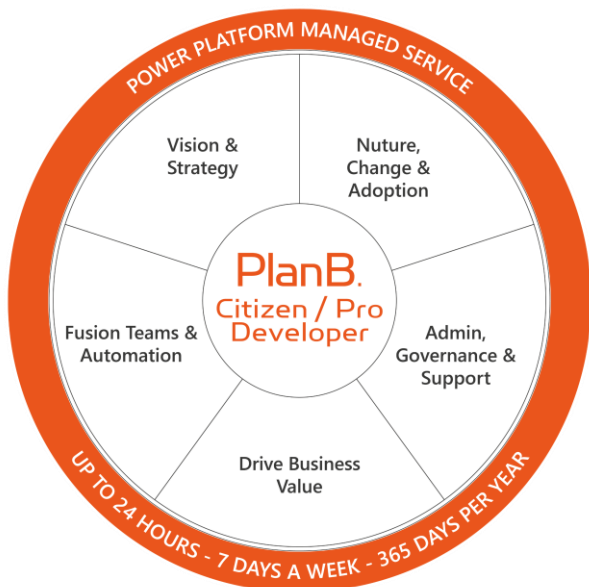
POWER PLATFORM MANAGED SERVICE

Vision & Strategy

Nuture, Change & Adoption

PlanB.
Citizen / Pro Developer

Fusion Teams & Automation

Admin, Governance & Support

Drive Business Value

UP TO 24 HOURS - 7 DAYS A WEEK - 365 DAYS PER YEAR